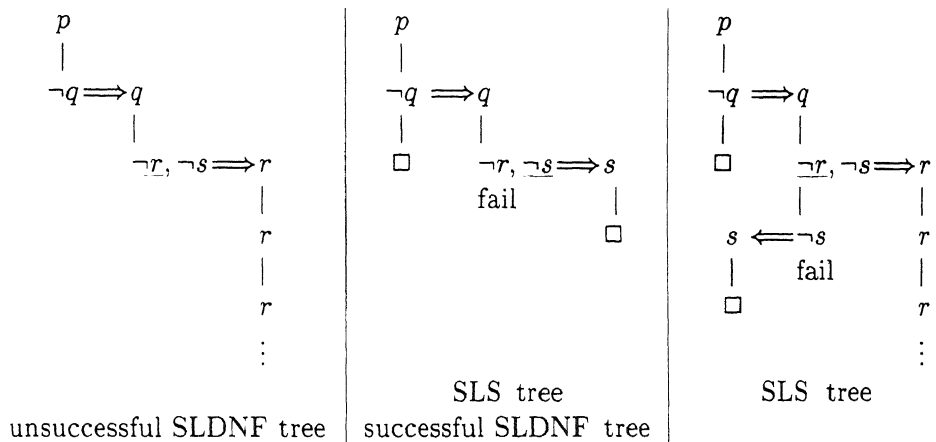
$p$

$\neg q \Longrightarrow q$

$\neg \underline{r}, \neg s \Longrightarrow r$

$r$

$r$

$\vdots$

unsuccessful SLDNF tree

$p$

$\neg q \Longrightarrow q$

$\Box$

$\neg r, \neg \underline{s} \Longrightarrow s$

fail

$\Box$

SLS tree

successful SLDNF tree

$p$

$\neg q \Longrightarrow q$

$\Box$

$\underline{\neg r}, \neg s \Longrightarrow r$

$s \Longleftarrow \neg s$

fail

$\Box$

$r$

$r$

$\vdots$

SLS tree